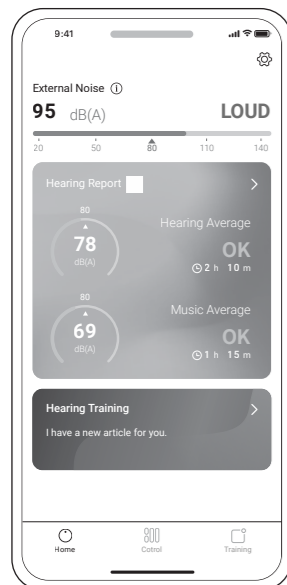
9:41

External Noise ⓘ

95 dB(A)

LOUD

20 50 80 110 140

Hearing Report

80

78
dB(A)

Hearing Average

OK

2 h 10 m

80

69
dB(A)

Music Average

OK

1 h 15 m

Hearing Training

I have a new article for you.

Home

Cotrol

Training